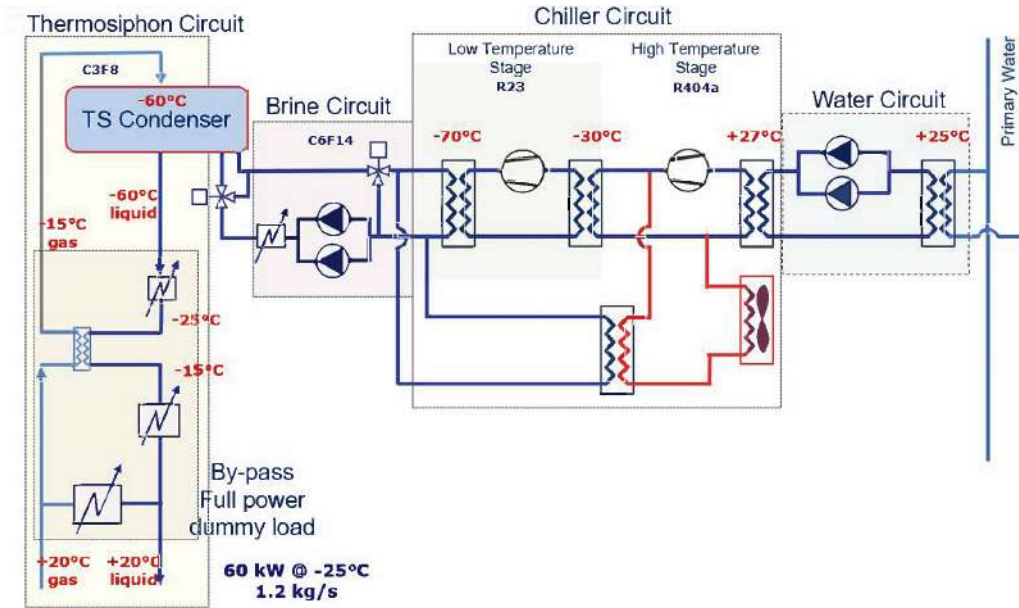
Thermosiphon Circuit

C3F8

-60°C
TS Condenser

-60°C
liquid

-15°C
gas

-25°C

-15°C

By-pass
Full power
dummy load

+20°C
gas

+20°C
liquid

60 kW @ -25°C
1.2 kg/s

Brine Circuit

C6F14

Chiller Circuit

Low Temperature
Stage
R23

High Temperature
Stage
R404a

-70°C

-30°C

+27°C

Water Circuit

+25°C

Primary Water